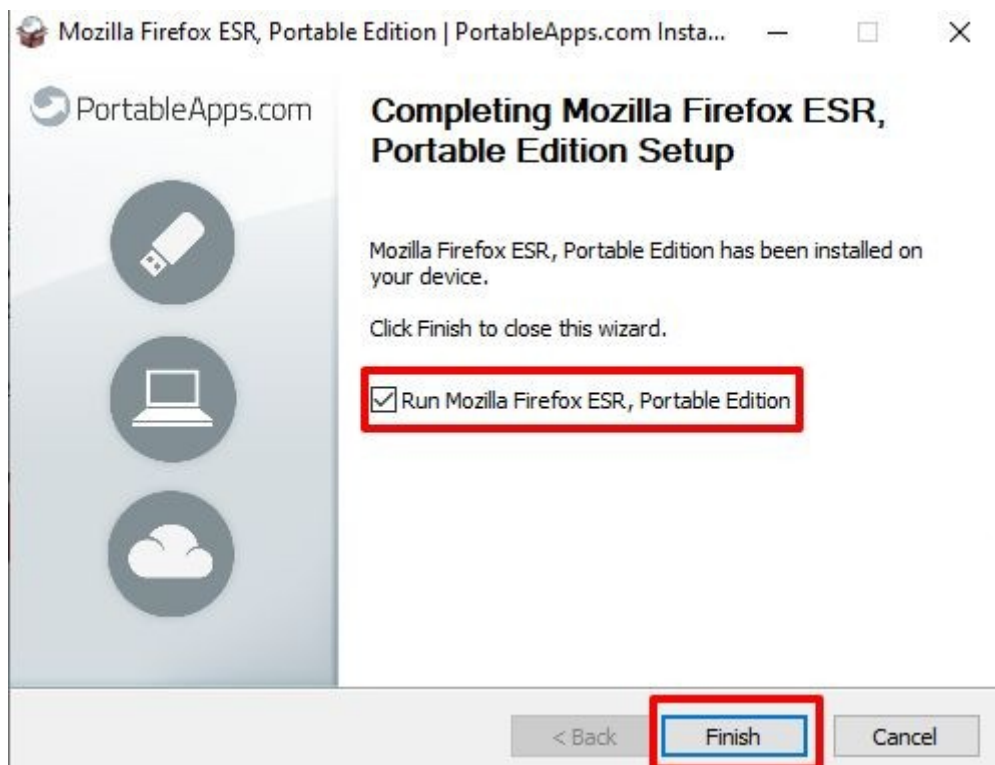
Mozilla Firefox ESR, Portable Edition | PortableApps.com Insta...

PortableApps.com

Completing Mozilla Firefox ESR, Portable Edition Setup

Mozilla Firefox ESR, Portable Edition has been installed on your device.

Click Finish to close this wizard.

Run Mozilla Firefox ESR, Portable Edition

< Back

Finish

Cancel